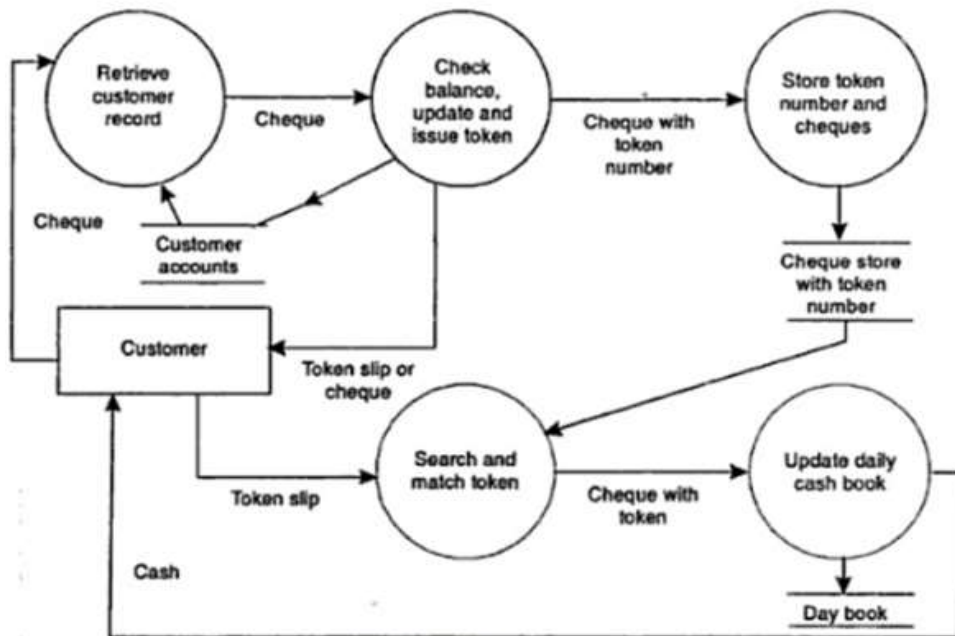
Retrieve customer record

Cheque

Check balance, update and issue token

Cheque with token number

Store token number and cheques

Cheque

Customer accounts

Cheque store with token number

Customer

Token slip or cheque

Search and match token

Cheque with token

Update daily cash book

Token slip

Cash

Day book